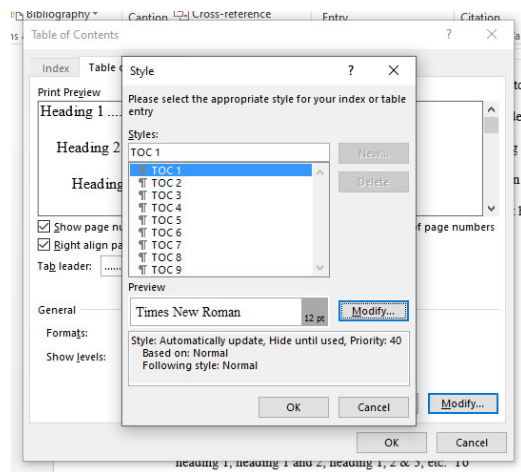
Bibliography
Caption
Cross-reference
Entry
Citation
Table of Contents
?
X
Index
Table of
Print Preview
Heading 1 ....
Heading 2
Heading
Show page nu
Right align pa
Tab leader:
of page numbers
General
Formats:
Show levels:
Modify...
OK
Cancel

Style
?
X
Please select the appropriate style for your index or table entry
Styles:
TOC 1
New...
Delete
¶ TOC 1
¶ TOC 2
¶ TOC 3
¶ TOC 4
¶ TOC 5
¶ TOC 6
¶ TOC 7
¶ TOC 8
¶ TOC 9
Preview
Times New Roman
12 pt
Modify...
Style: Automatically update, Hide until used, Priority: 40
Based on: Normal
Following style: Normal
OK
Cancel

heading 1, heading 1 and 2, heading 1, 2 & 3, etc. 10